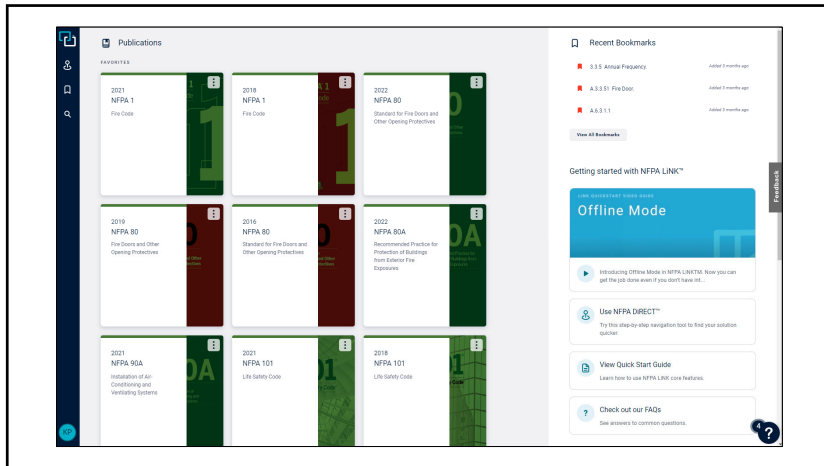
Publications

FAVORITES

2021
NFPA 1
Fire Code

2018
NFPA 1
Fire Code

2022
NFPA 80
Standard for Fire Doors and Other Opening Protectives

2019
NFPA 80
Fire Doors and Other Opening Protectives

2016
NFPA 80
Standard for Fire Doors and Other Opening Protectives

2022
NFPA 80A
Recommended Practice for Protection of Buildings from Exterior Fire Exposures

2021
NFPA 90A
Installation of Air-Conditioning and Ventilating Systems

2021
NFPA 101
Life Safety Code

2018
NFPA 101
Life Safety Code

Recent Bookmarks

3.3.5 Annual Frequency. Added 3 months ago

A.3.3.51 Fire Door. Added 3 months ago

A.6.3.1.1 Added 3 months ago

View All Bookmarks

Feedback

Getting started with NFPA LiNK™

LINK ADVANTAGE VIDEO GUIDE

Offline Mode

Introducing Offline Mode in NFPA LiNKTM. Now you can get the job done even if you don't have int...

Use NFPA DiRECT™
Try this step-by-step navigation tool to find your solution quicker.

View Quick Start Guide
Learn how to use NFPA LiNK core features.

Check out our FAQs
See answers to common questions.

KP

4
?